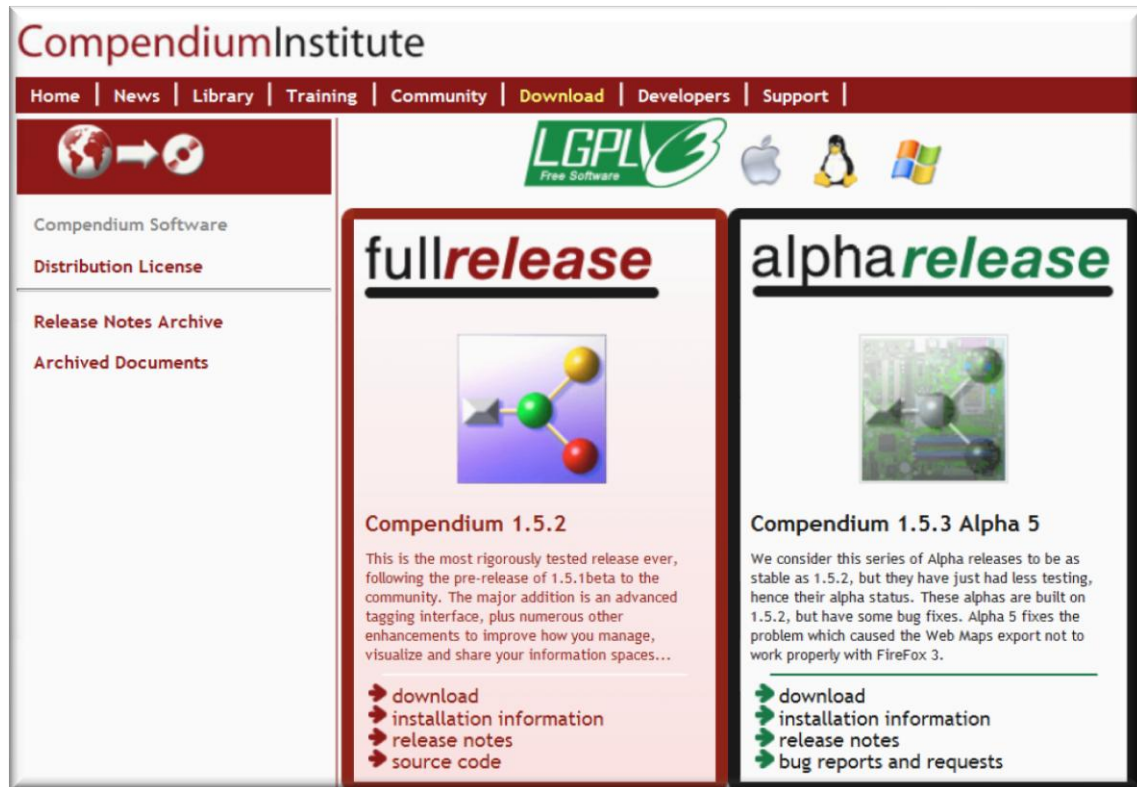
CompendiumInstitute

Home | News | Library | Training | Community | Download | Developers | Support |

LGPL 3 Free Software

Compendium Software

Distribution License

Release Notes Archive

Archived Documents

fullrelease

Compendium 1.5.2

This is the most rigorously tested release ever, following the pre-release of 1.5.1beta to the community. The major addition is an advanced tagging interface, plus numerous other enhancements to improve how you manage, visualize and share your information spaces...

download
installation information
release notes
source code

alpharelease

Compendium 1.5.3 Alpha 5

We consider this series of Alpha releases to be as stable as 1.5.2, but they have just had less testing, hence their alpha status. These alphas are built on 1.5.2, but have some bug fixes. Alpha 5 fixes the problem which caused the Web Maps export not to work properly with FireFox 3.

download
installation information
release notes
bug reports and requests